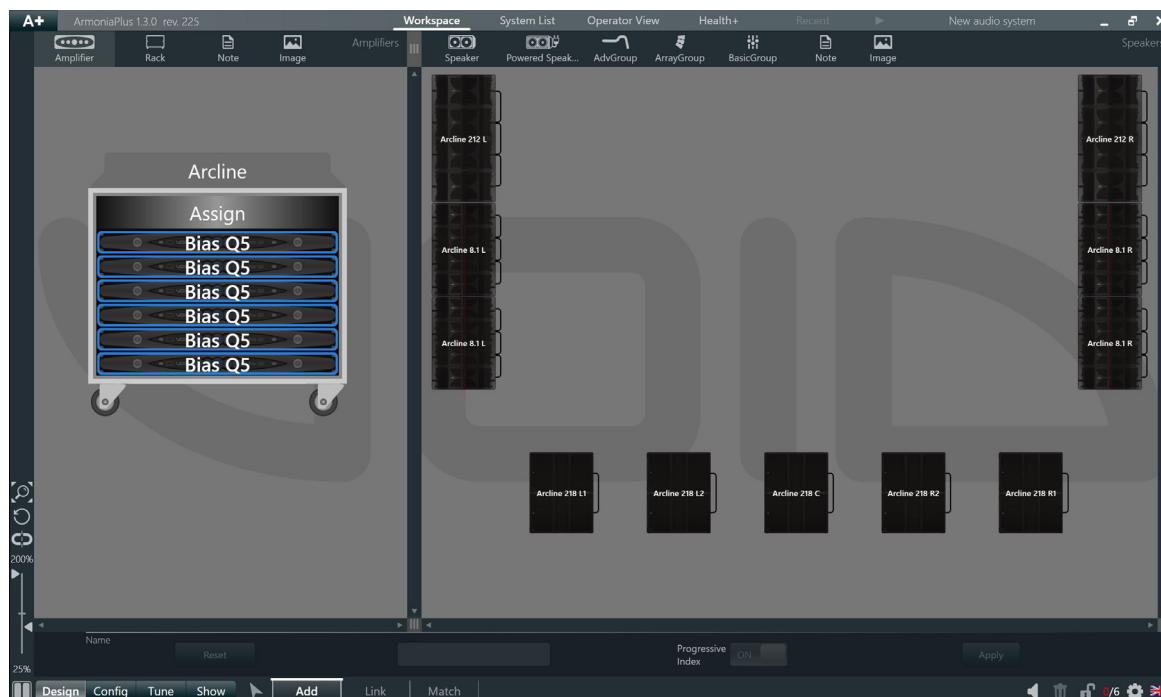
A+ ArmoniaPlus 1.3.0 rev. 225 Workspace System List Operator View Health+ Recent New audio system

Amplifier Rack Note Image Amplifiers Speaker Powered Speak... AdvGroup ArrayGroup BasicGroup Note Image Speakers

Arcline

Assign

Bias Q5

Bias Q5

Bias Q5

Bias Q5

Bias Q5

Bias Q5

Arcline 212 L

Arcline 8.1 L

Arcline 8.1 L

Arcline 212 R

Arcline 8.1 R

Arcline 8.1 R

Arcline 218 L1

Arcline 218 L2

Arcline 218 C

Arcline 218 R2

Arcline 218 R1

200%

25%

Name

Reset

Progressive Index

ON

Apply

Design Config Tune Show Add Link Match

0/6